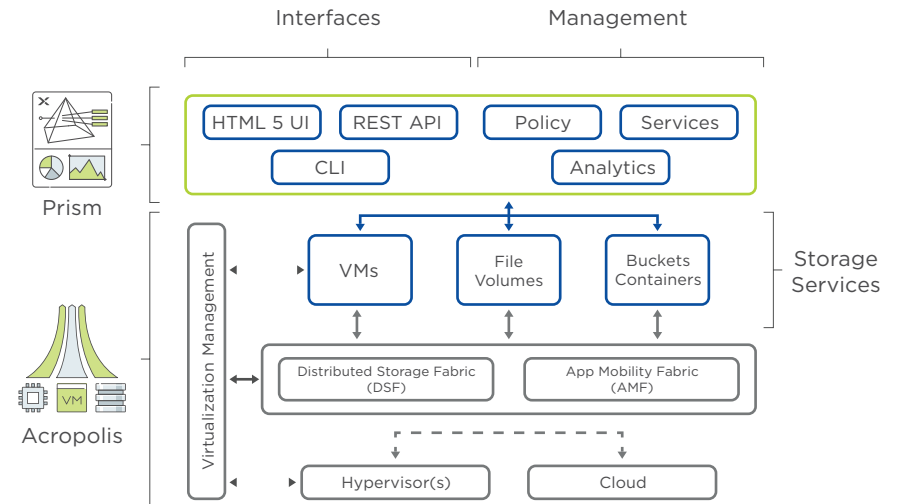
Interfaces

Management

HTML 5 UI

REST API

Policy

Services

CLI

Analytics

Prism

Virtualization Management

VMs

File Volumes

Buckets Containers

Storage Services

Distributed Storage Fabric (DSF)

App Mobility Fabric (AMF)

VM

Acropolis

Hypervisor(s)

Cloud